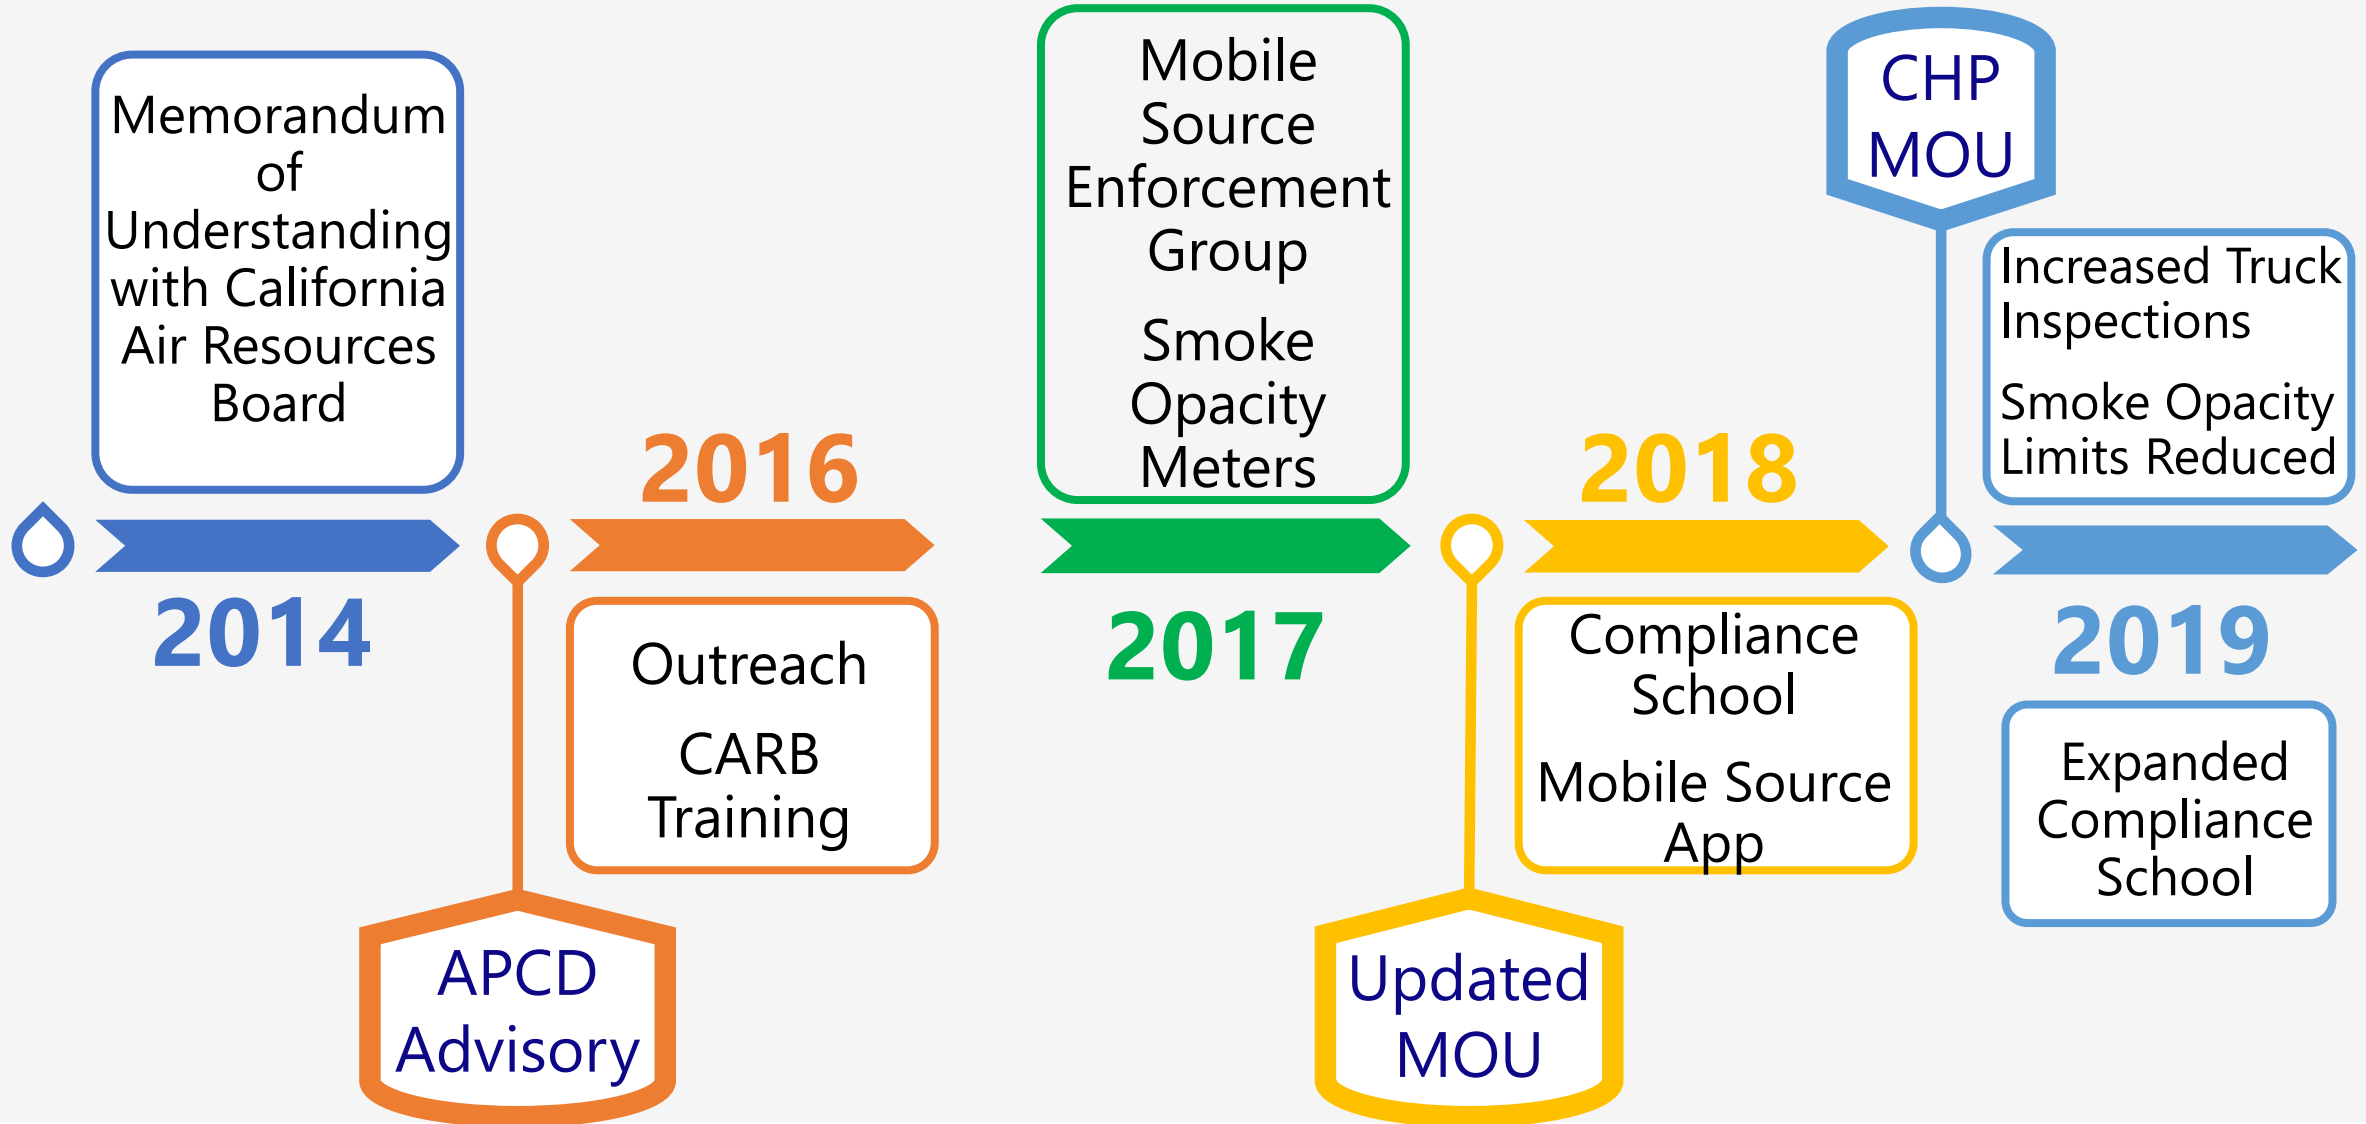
Memorandum of Understanding with California Air Resources Board

2014

2016

Outreach

CARB Training

APCD Advisory

Mobile Source Enforcement Group

Smoke Opacity Meters

2017

Updated MOU

2018

Compliance School

Mobile Source App

CHP MOU

Increased Truck Inspections

Smoke Opacity Limits Reduced

2019

Expanded Compliance School